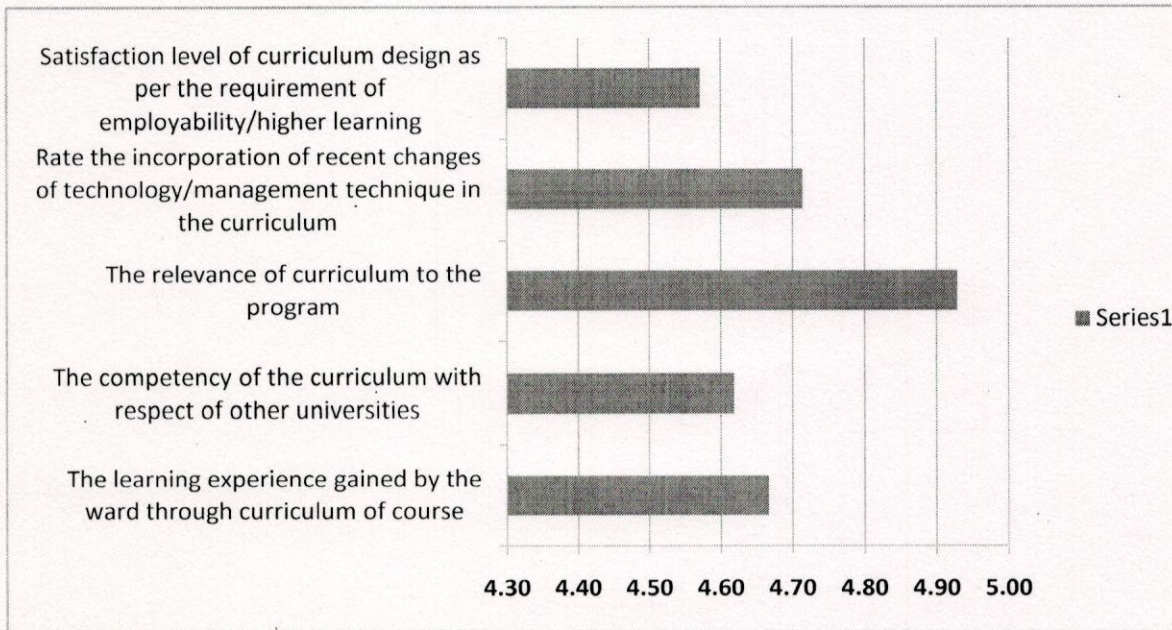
Satisfaction level of curriculum design as per the requirement of employability/higher learning

Rate the incorporation of recent changes of technology/management technique in the curriculum

The relevance of curriculum to the program

The competency of the curriculum with respect of other universities

The learning experience gained by the ward through curriculum of course

Series1

4.30 4.40 4.50 4.60 4.70 4.80 4.90 5.00